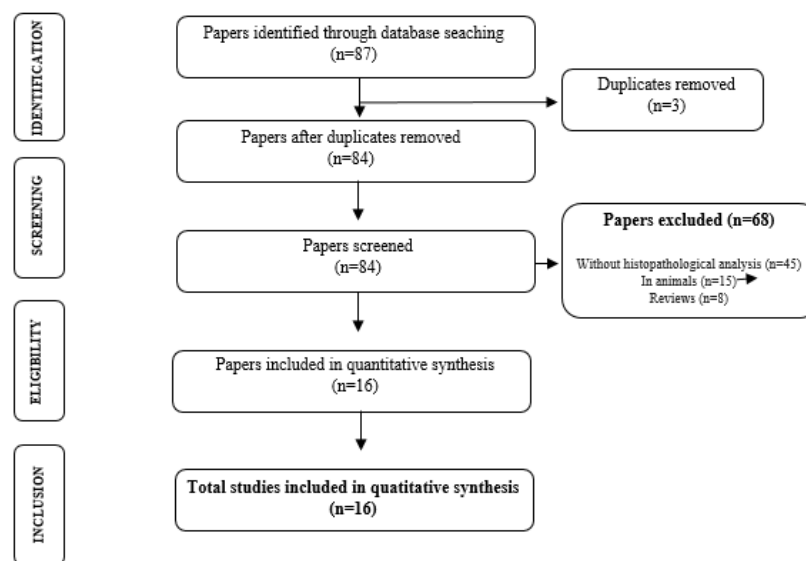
IDENTIFICATION

Papers identified through database seaching (n=87)

Duplicates removed (n=3)

Papers after duplicates removed (n=84)

SCREENING

Papers screened (n=84)

Papers excluded (n=68)

Without histopathological analysis (n=45)
In animals (n=15)
Reviews (n=8)

ELIGIBILITY

Papers included in quantitative synthesis (n=16)

INCLUSION

Total studies included in quatitative synthesis (n=16)